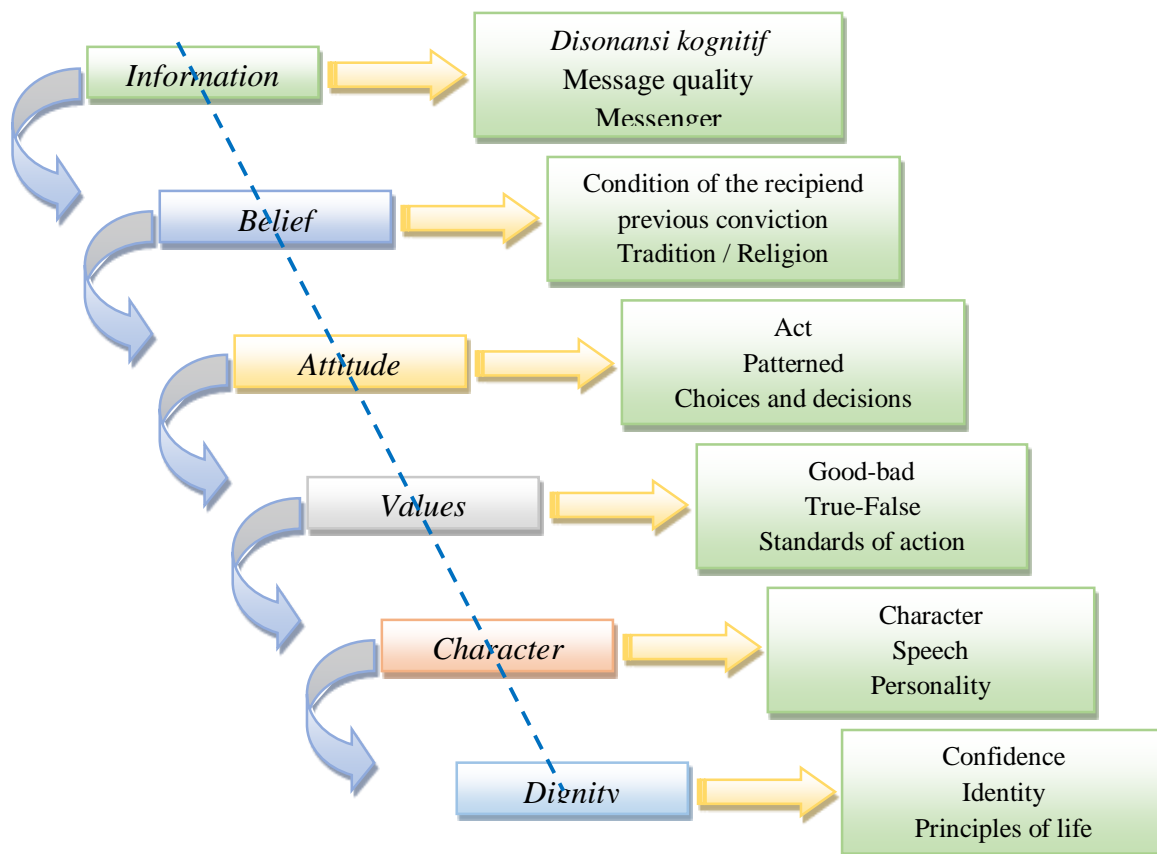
Information

Disonansi kognitif
Message quality
Messenger

Belief

Condition of the recipiend
previous conviction
Tradition / Religion

Attitude

Act
Patterned
Choices and decisions

Values

Good-bad
True-False
Standards of action

Character

Character
Speech
Personality

Dignity

Confidence
Identity
Principles of life